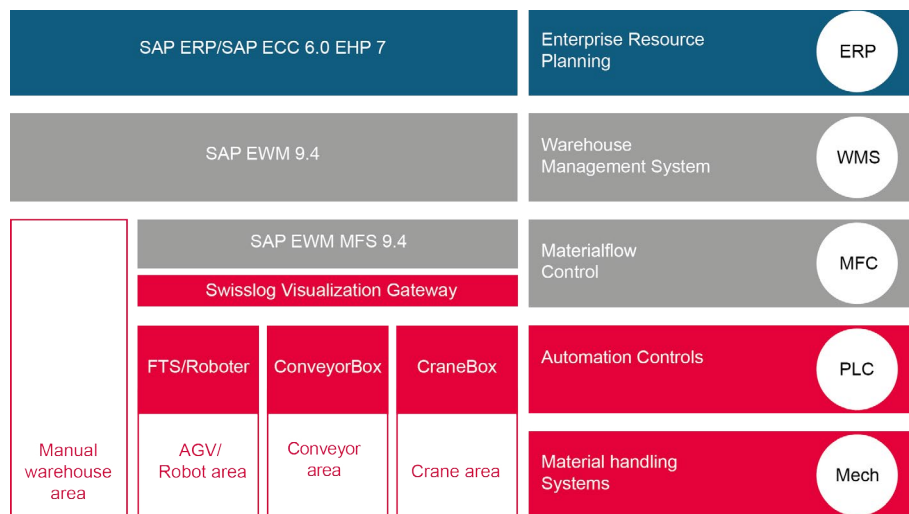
SAP ERP/SAP ECC 6.0 EHP 7

Enterprise Resource Planning

ERP

SAP EWM 9.4

Warehouse Management System

WMS

SAP EWM MFS 9.4

Swisslog Visualization Gateway

Materialflow Control

MFC

FTS/Roboter

ConveyorBox

CraneBox

Automation Controls

PLC

Manual warehouse area

AGV/ Robot area

Conveyor area

Crane area

Material handling Systems

Mech